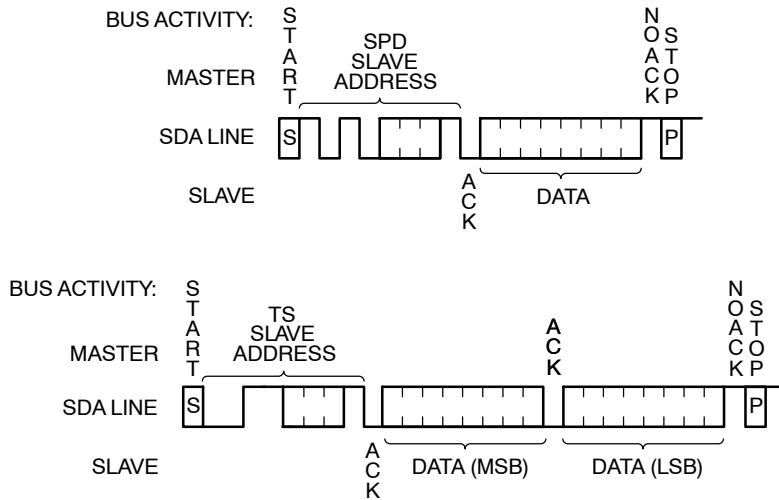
BUS ACTIVITY:
MASTER
SDA LINE
SLAVE

S
T
A
R
T

SPD
SLAVE
ADDRESS

S

A
C
K

DATA

N
O
A
C
K

S
T
O
P

P

BUS ACTIVITY:
MASTER
SDA LINE
SLAVE

S
T
A
R
T

TS
SLAVE
ADDRESS

S

A
C
K

DATA (MSB)

A
C
K

DATA (LSB)

N
O
A
C
K

S
T
O
P

P